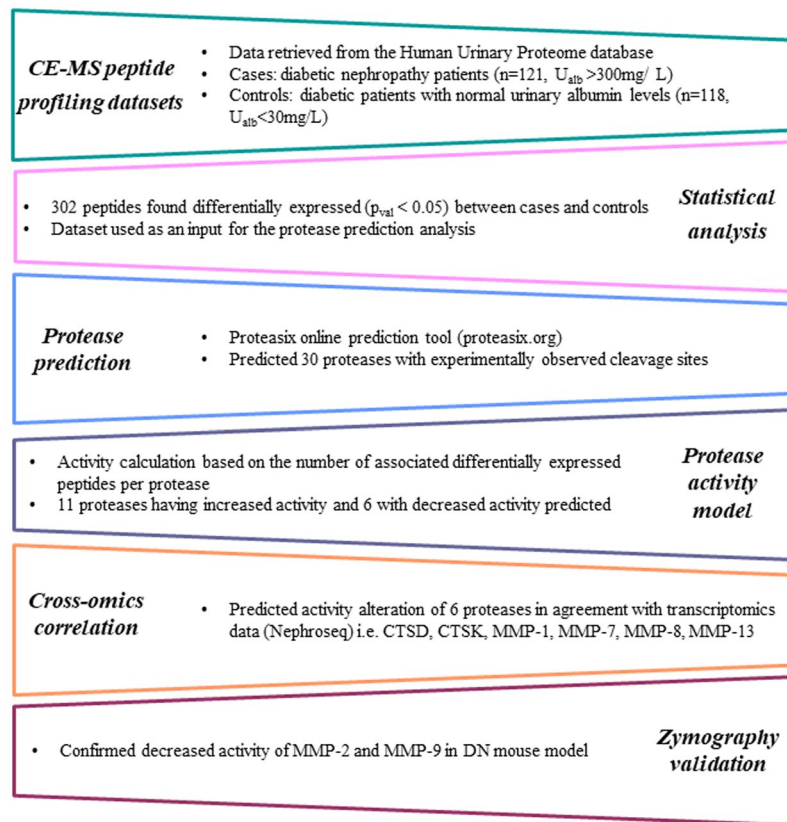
CE-MS peptide profiling datasets

- Data retrieved from the Human Urinary Proteome database
- Cases: diabetic nephropathy patients (n=121, $U_{alb}$ >300mg/ L)
- Controls: diabetic patients with normal urinary albumin levels (n=118, $U_{alb}$<30mg/L)

- 302 peptides found differentially expressed ($p_{val}$ < 0.05) between cases and controls
- Dataset used as an input for the protease prediction analysis

Statistical analysis

Protease prediction

- Proteasix online prediction tool (proteasix.org)
- Predicted 30 proteases with experimentally observed cleavage sites

- Activity calculation based on the number of associated differentially expressed peptides per protease
- 11 proteases having increased activity and 6 with decreased activity predicted

Protease activity model

Cross-omics correlation

- Predicted activity alteration of 6 proteases in agreement with transcriptomics data (Nephroseq) i.e. CTSD, CTSK, MMP-1, MMP-7, MMP-8, MMP-13

- Confirmed decreased activity of MMP-2 and MMP-9 in DN mouse model

Zymography validation